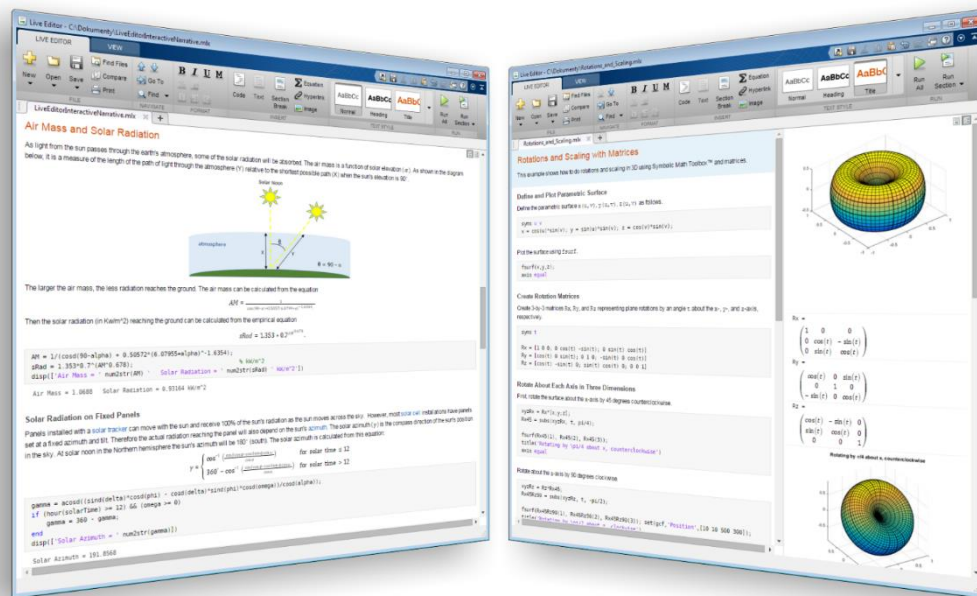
Live Editor - C:\Dokumente\LiveEditorInteractiveNarrative.mlx

LIVE EDITOR VIEW

New Open Save Find Files Compare Print Go To Find B I U M Code Text Section Break Equation Hyperlink Image AaBbCc Normal AsBbCc Heading AaBb Title Run All Run Section

LiveEditorInteractiveNarrative.mlx

Air Mass and Solar Radiation

As light from the sun passes through the earth's atmosphere, some of the solar radiation will be absorbed. The air mass is a function of solar elevation ($\alpha$). As shown in the diagram below, it is a measure of the length of the path of light through the atmosphere (Y) relative to the shortest possible path (X) when the sun's elevation is 90°.

Solar Noon

atmosphere

$\theta = 90 - \alpha$

The larger the air mass, the less radiation reaches the ground. The air mass can be calculated from the equation

$AM = \frac{1}{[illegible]}$

Then the solar radiation (in Kw/m^2) reaching the ground can be calculated from the empirical equation

$sRad = 1.353 * 0.7^{(AM)^{0.678}}$

AM = 1/(cosd(90-alpha) + 0.50572*(6.07955+alpha)^-1.6364);
sRad = 1.353*0.7^(AM^0.678); % kW/m^2
disp(['Air Mass = ' num2str(AM) ' Solar Radiation = ' num2str(sRad) ' kW/m^2'])

Air Mass = 1.0680 Solar Radiation = 0.93164 kW/m^2

Solar Radiation on Fixed Panels

Panels installed with a solar tracker can move with the sun and receive 100% of the sun's radiation as the sun moves across the sky. However, most solar cell installations have panels set at a fixed azimuth and tilt. Therefore the actual radiation reaching the panel will also depend on the sun's azimuth. The solar azimuth ($\gamma$) is the compass direction of the sun's position in the sky. At solar noon in the Northern hemisphere the solar azimuth will be 180° (south). The solar azimuth is calculated from this equation

$\gamma = \begin{cases} \cos^{-1}\left([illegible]\right) & \text{for solar time} \leq 12 \\ 360 - \cos^{-1}\left([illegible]\right) & \text{for solar time} > 12 \end{cases}$

gamma = acosd((sind(delta)*cosd(phi) - cosd(delta)*sind(phi)*cosd(omega))/cosd(alpha));
if (hour(solarTime) >= 12) && (omega >= 0)
    gamma = 360 - gamma;
end
disp(['Solar Azimuth = ' num2str(gamma)])

Solar Azimuth = 191.8568

Live Editor - C:\Dokumente\Rotations_and_Scaling.mlx

LIVE EDITOR VIEW

Find Files Compare Print Go To Find B I U M Code Text Section Break Equation Hyperlink Image AaBbCc Normal AaBbCc Heading AaBbC Title Run All Run Section

Rotations_and_Scaling.mlx

Rotations and Scaling with Matrices

This example shows how to do rotations and scaling in 3D using Symbolic Math Toolbox™ and matrices.

Define and Plot Parametric Surface

Define the parametric surface x(u,v), y(u,v), z(u,v) as follows.

syms u v
x = cos(v)*sin(u); y = sin(v)*sin(u); z = cos(v)*sin(u);

Plot the surface using fsurf.

fsurf(x,y,z);
axis equal

Create Rotation Matrices

Create 3-by-3 matrices Rx, Ry, and Rz representing plane rotations by an angle t about the x-, y-, and z-axis, respectively.

syms t

Rx = [1 0 0; 0 cos(t) -sin(t); 0 sin(t) cos(t)]
Ry = [cos(t) 0 sin(t); 0 1 0; -sin(t) 0 cos(t)]
Rz = [cos(t) -sin(t) 0; sin(t) cos(t) 0; 0 0 1]

Rotate About Each Axis in Three Dimensions

First, rotate the surface about the x-axis by 45 degrees counterclockwise.

xyzRx = Rx*[x;y;z];
Rx45 = subs(xyzRx, t, pi/4);

fsurf(Rx45(1), Rx45(2), Rx45(3))
title('Rotating by \pi/4 about x, counterclockwise')
axis equal

Rotate about the z-axis by 90 degrees clockwise.

xyzRz = Rz*Rx45;
Rx45Rz90 = subs(xyzRz, t, -pi/2);

fsurf(Rx45Rz90(1), Rx45Rz90(2), Rx45Rz90(3)); set(gcf,'Position',[10 10 500 700]);
title('Rotating by \pi/2 about z, clockwise')

Rx =
$\begin{pmatrix} 1 & 0 & 0 \\ 0 & \cos(t) & -\sin(t) \\ 0 & \sin(t) & \cos(t) \end{pmatrix}$
Ry =
$\begin{pmatrix} \cos(t) & 0 & \sin(t) \\ 0 & 1 & 0 \\ -\sin(t) & 0 & \cos(t) \end{pmatrix}$
Rz =
$\begin{pmatrix} \cos(t) & -\sin(t) & 0 \\ \sin(t) & \cos(t) & 0 \\ 0 & 0 & 1 \end{pmatrix}$

Rotating by π/4 about x, counterclockwise